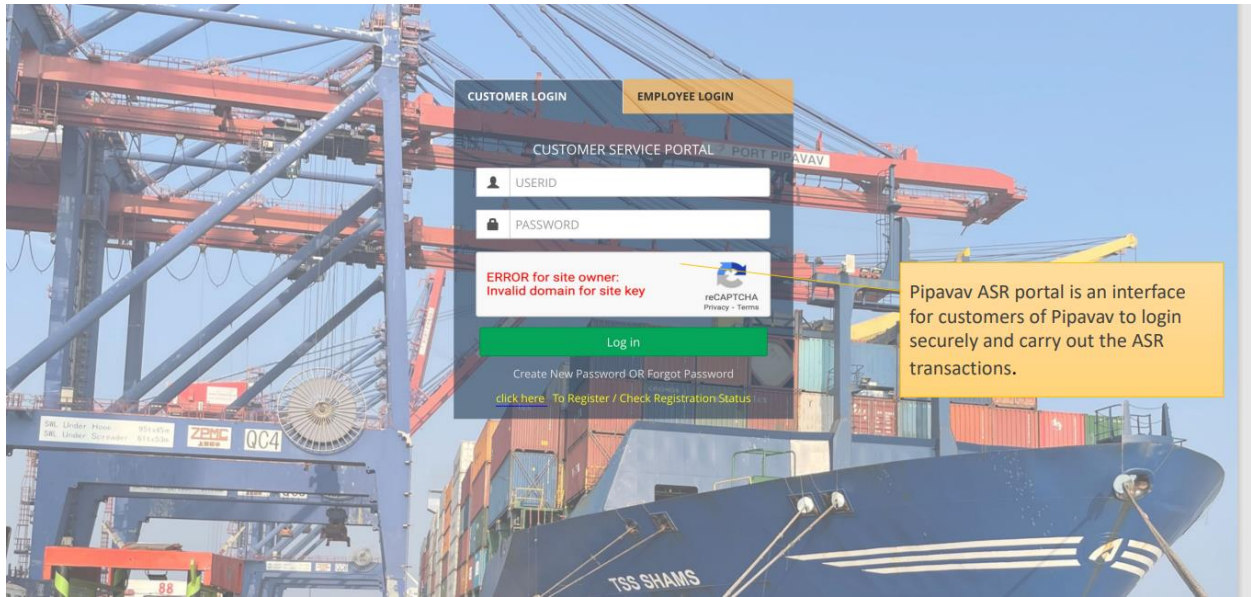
CUSTOMER LOGIN

EMPLOYEE LOGIN

PORT PIPAVAV

CUSTOMER SERVICE PORTAL

USERID

PASSWORD

ERROR for site owner:
Invalid domain for site key

reCAPTCHA
Privacy - Terms

Log in

Create New Password OR Forgot Password

click here To Register / Check Registration Status

Pipavav ASR portal is an interface for customers of Pipavav to login securely and carry out the ASR transactions.

SWL Under Hook
SWL Under Spreader

ZPMC

QC4

88

TSS SHAMS